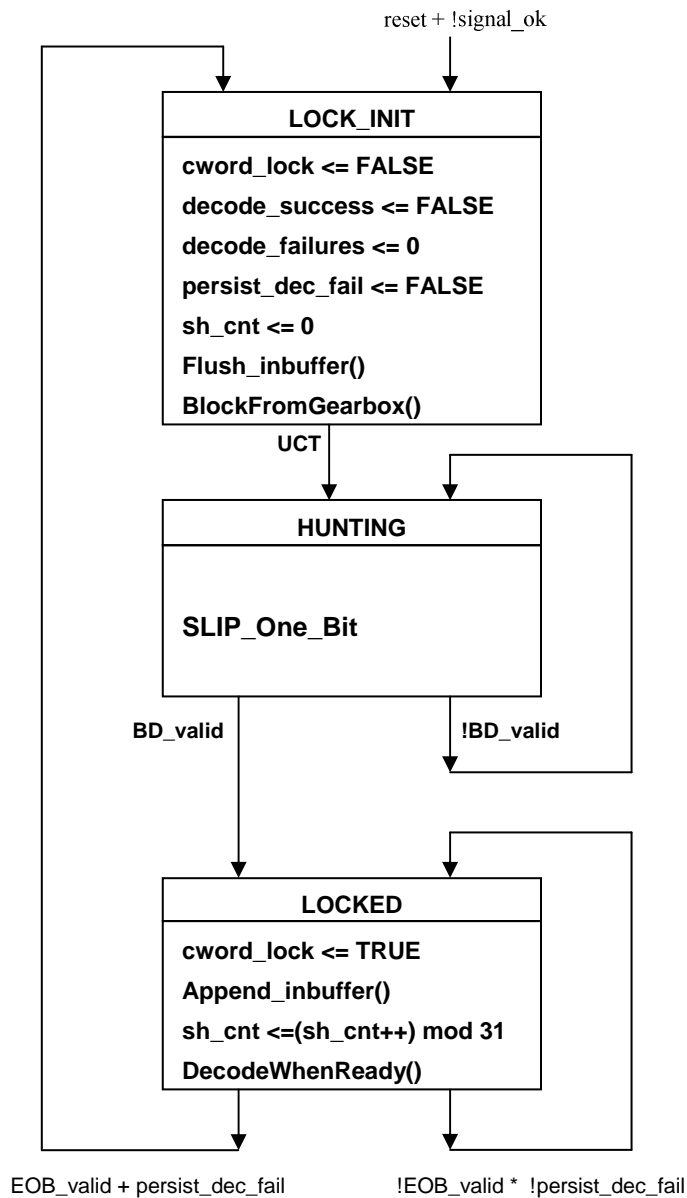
reset + !signal_ok

LOCK_INIT

cword_lock <= FALSE

decode_success <= FALSE

decode_failures <= 0

persist_dec_fail <= FALSE

sh_cnt <= 0

Flush_inbuffer()

BlockFromGearbox()

UCT

HUNTING

SLIP_One_Bit

BD_valid

!BD_valid

LOCKED

cword_lock <= TRUE

Append_inbuffer()

sh_cnt <=(sh_cnt++) mod 31

DecodeWhenReady()

EOB_valid + persist_dec_fail

!EOB_valid * !persist_dec_fail